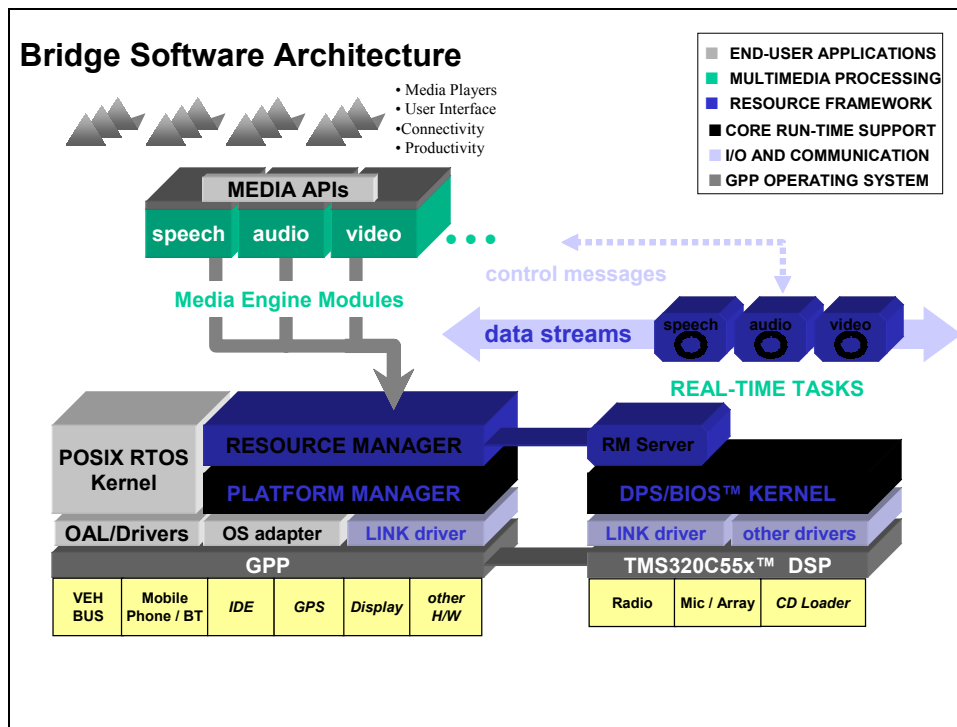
Bridge Software Architecture

• Media Players
• User Interface
•Connectivity
• Productivity

END-USER APPLICATIONS
MULTIMEDIA PROCESSING
RESOURCE FRAMEWORK
CORE RUN-TIME SUPPORT
I/O AND COMMUNICATION
GPP OPERATING SYSTEM

MEDIA APIs
speech audio video

control messages

Media Engine Modules

data streams
speech audio video

REAL-TIME TASKS

POSIX RTOS Kernel
RESOURCE MANAGER
PLATFORM MANAGER
RM Server
DPS/BIOS™ KERNEL

OAL/Drivers OS adapter LINK driver
LINK driver other drivers

GPP
TMS320C55x™ DSP

| VEH BUS | Mobile Phone / BT | IDE | GPS | Display | other H/W |
|---|---|---|---|---|---|

| Radio | Mic / Array | CD Loader |
|---|---|---|